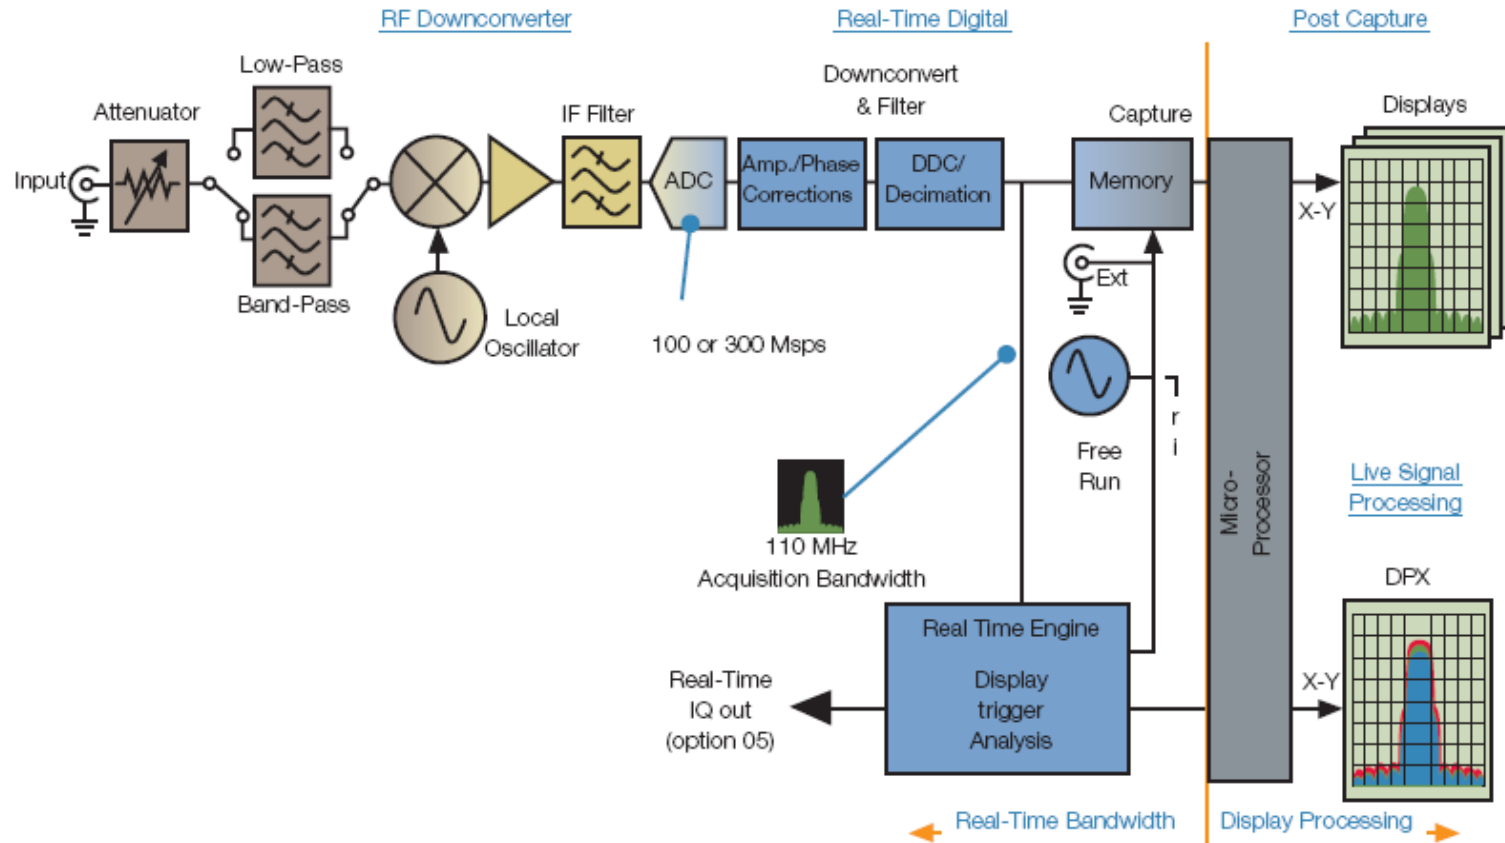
RF Downconverter

Real-Time Digital

Post Capture

Low-Pass

Attenuator

Input

Band-Pass

Local Oscillator

IF Filter

ADC

100 or 300 Msps

Downconvert & Filter

Amp./Phase Corrections

DDC/ Decimation

Capture

Memory

Ext

Free Run

Tri

Displays

X-Y

Micro-Processor

Live Signal Processing

DPX

X-Y

110 MHz
Acquisition Bandwidth

Real Time Engine

Display trigger Analysis

Real-Time IQ out (option 05)

Real-Time Bandwidth

Display Processing